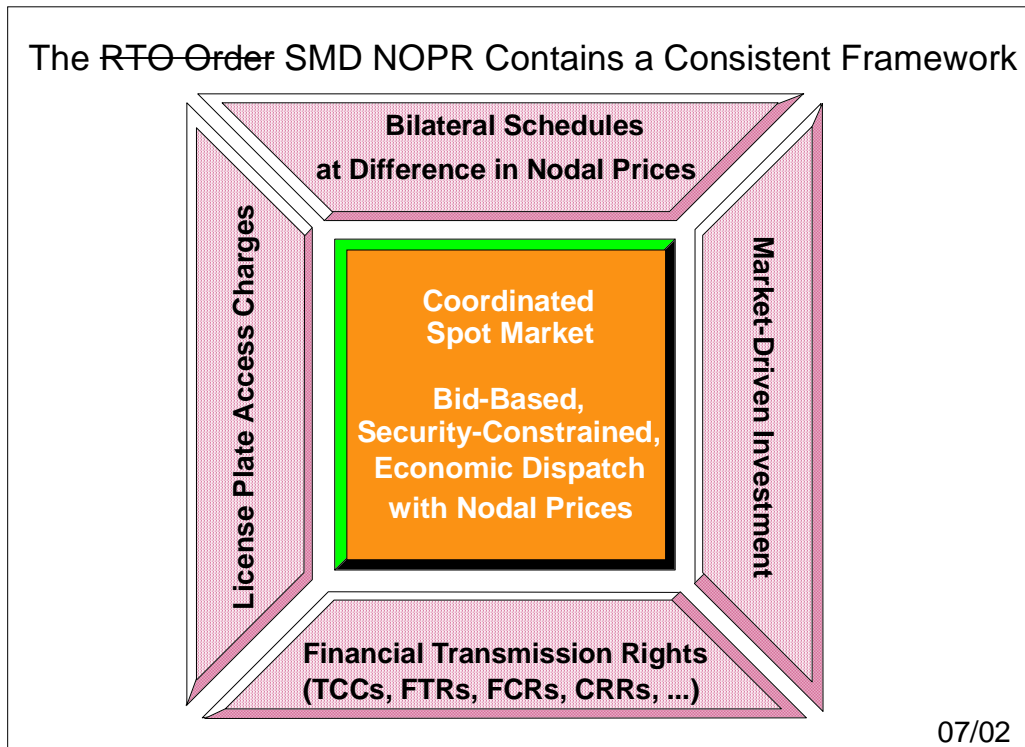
The RTO Order SMD NOPR Contains a Consistent Framework

Bilateral Schedules at Difference in Nodal Prices

License Plate Access Charges

Coordinated Spot Market

Bid-Based, Security-Constrained, Economic Dispatch with Nodal Prices

Market-Driven Investment

Financial Transmission Rights (TCCs, FTRs, FCRs, CRRs, ...)

07/02